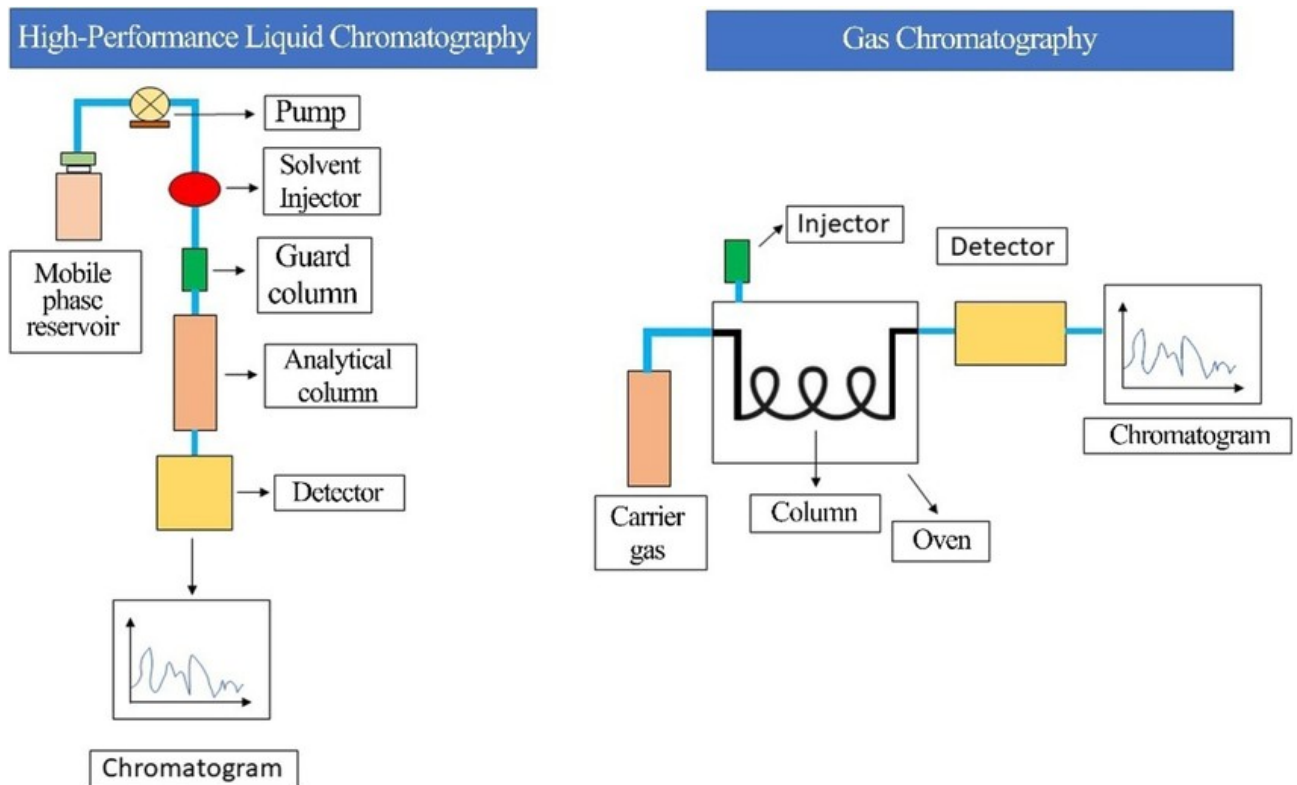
High-Performance Liquid Chromatography

Pump

Solvent Injector

Mobile phase reservoir

Guard column

Analytical column

Detector

Chromatogram

Gas Chromatography

Injector

Detector

Chromatogram

Carrier gas

Column

Oven